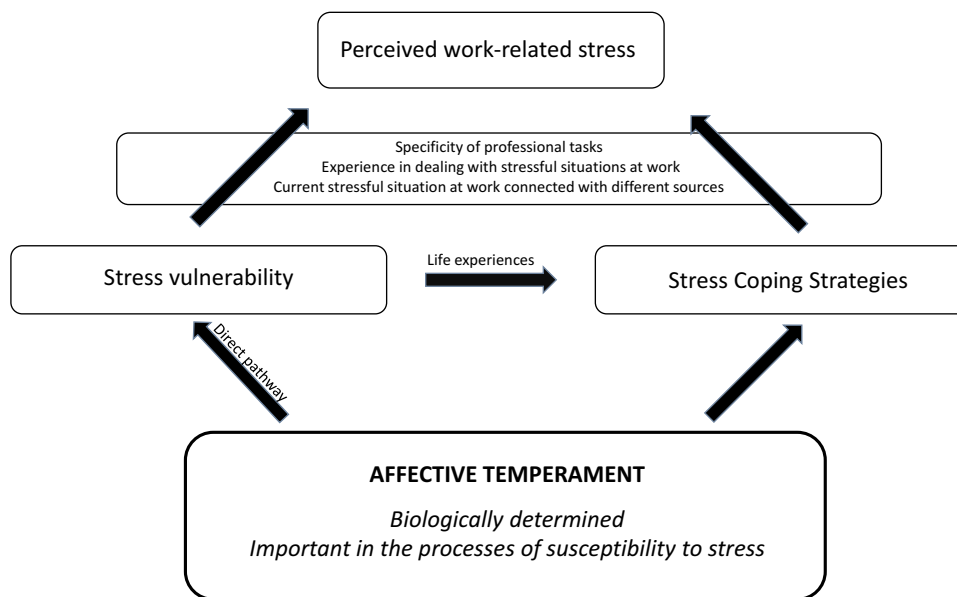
Perceived work-related stress

Specificity of professional tasks
Experience in dealing with stressful situations at work
Current stressful situation at work connected with different sources

Stress vulnerability

Life experiences

Stress Coping Strategies

Direct pathway

AFFECTIVE TEMPERAMENT

Biologically determined
Important in the processes of susceptibility to stress